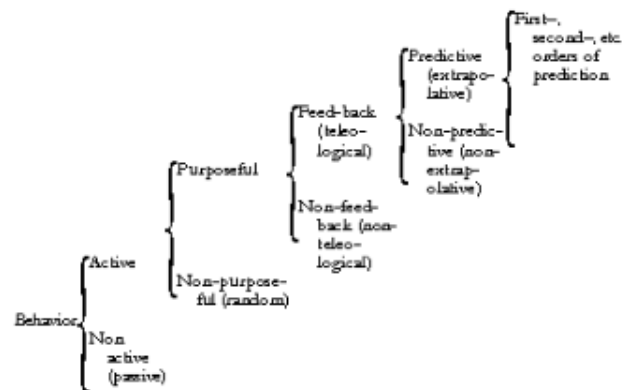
Behavior

Active

Non active (passive)

Purposeful

Non-purposeful (random)

Feed-back (teleological)

Non-feed-back (non-teleological)

Predictive (extrapolative)

Non-predictive (non-extrapolative)

First-, second-, etc orders of prediction